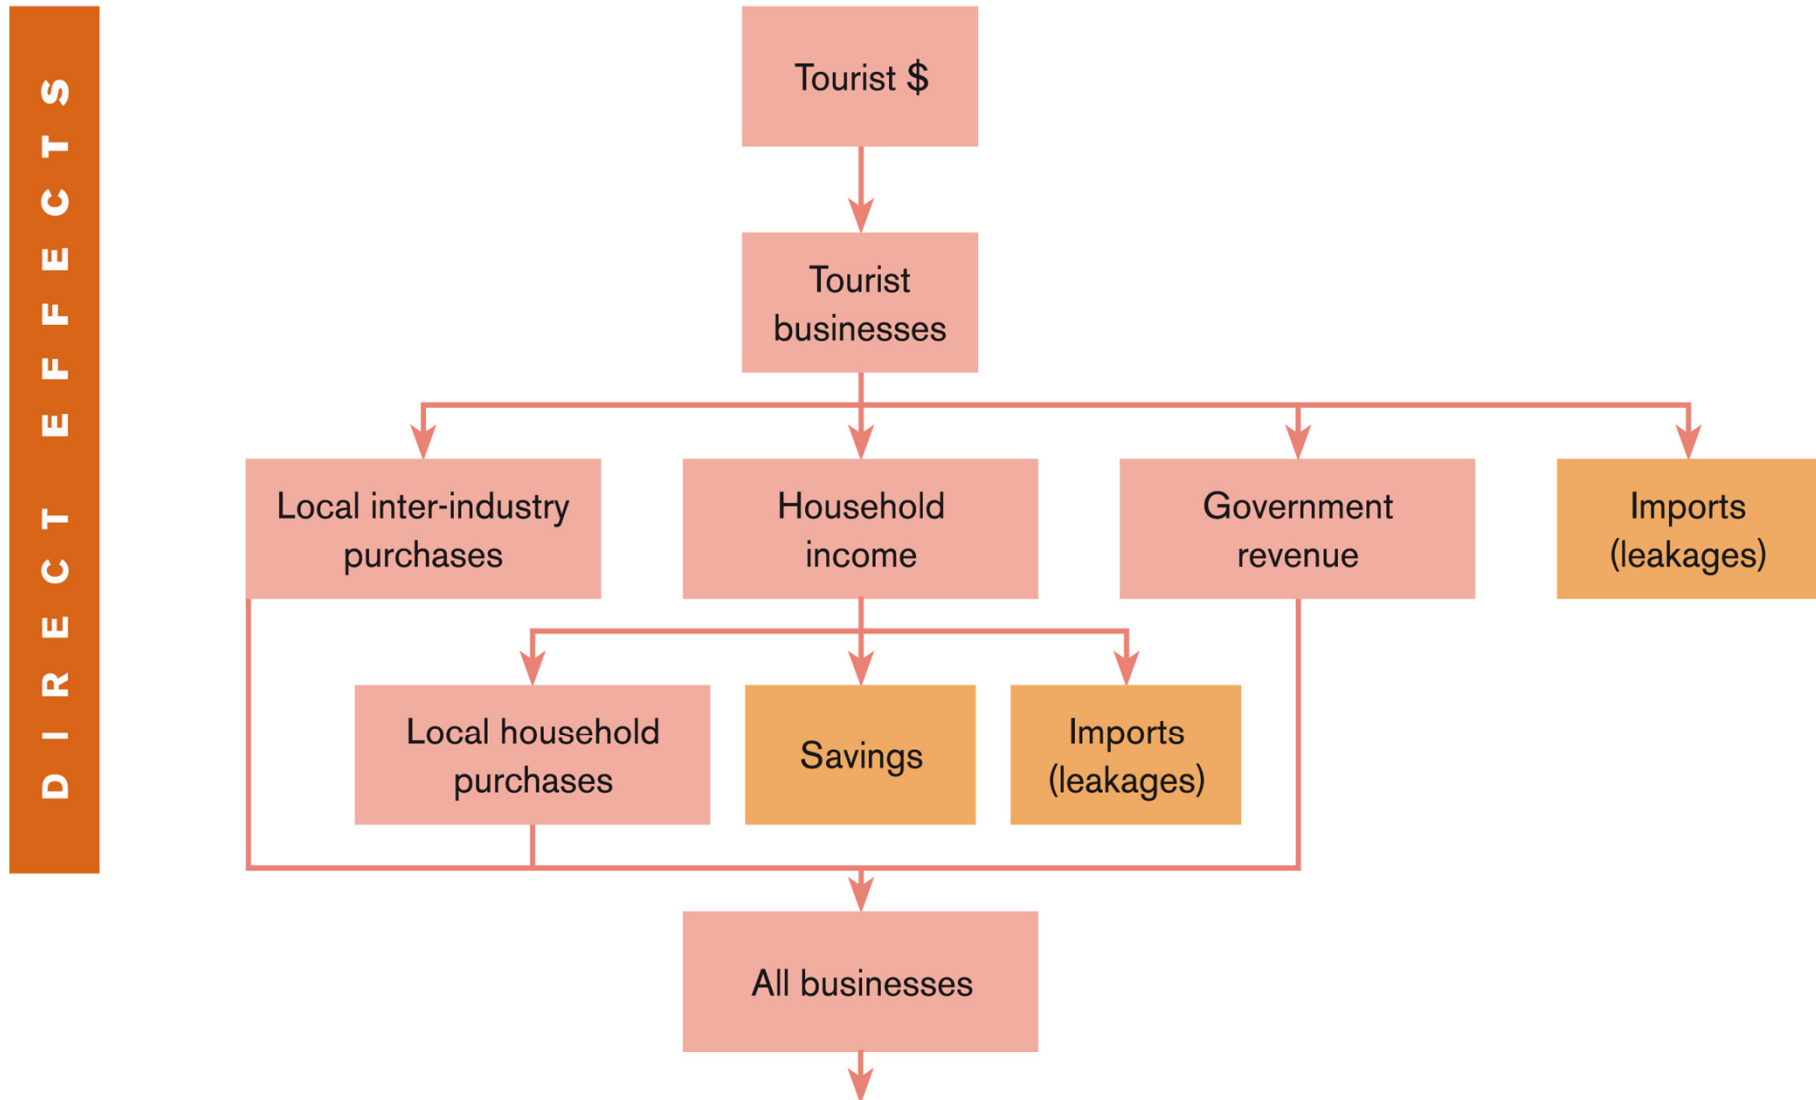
DIRECT EFFECTS

Tourist \$

Tourist businesses

Local inter-industry purchases

Household income

Government revenue

Imports (leakages)

Local household purchases

Savings

Imports (leakages)

All businesses